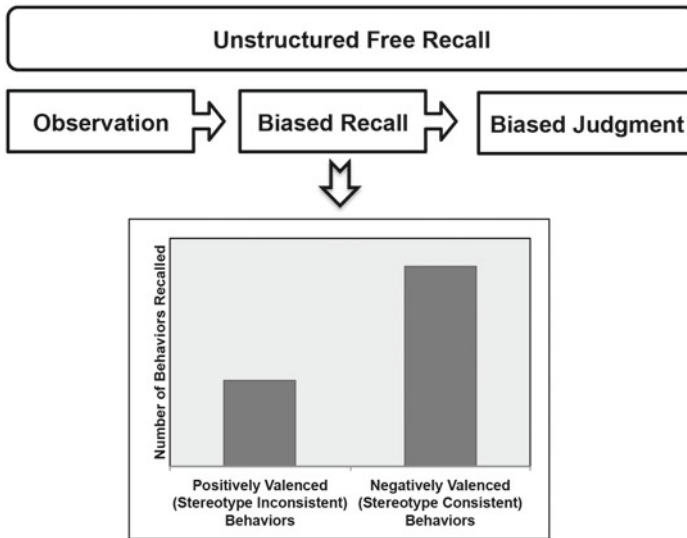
Unstructured Free Recall

Observation

Biased Recall

Biased Judgment

Number of Behaviors Recalled

Positively Valenced (Stereotype Inconsistent) Behaviors

Negatively Valenced (Stereotype Consistent) Behaviors